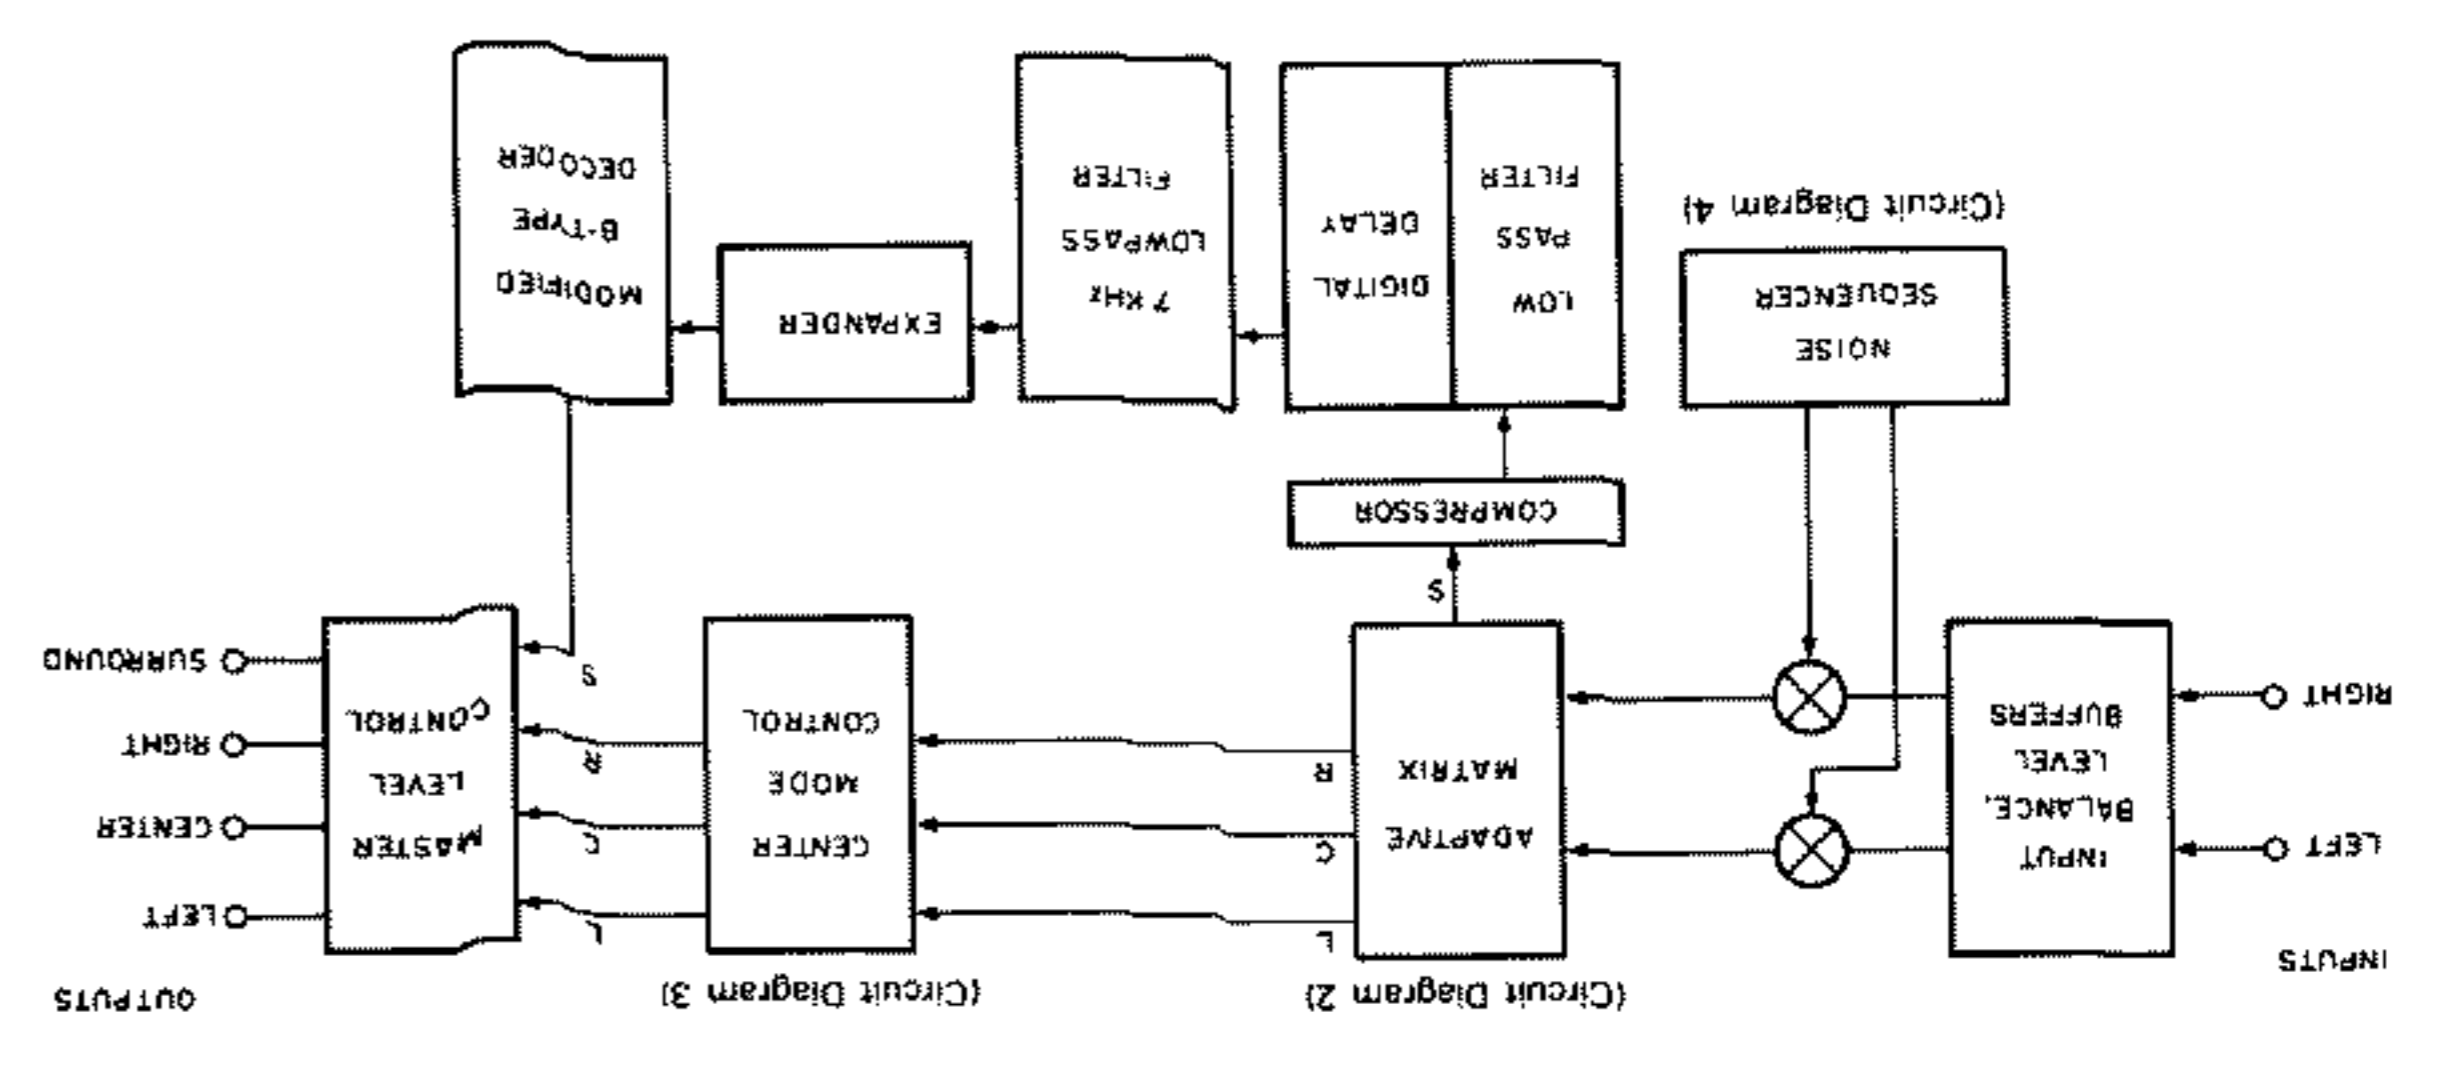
MODIFIED B-TYPE DECODER

EXPANDER

7 KHz LOWPASS FILTER

DIGITAL DELAY

LOW PASS FILTER

NOISE SEQUENCER

(Circuit Diagram 4)

COMPRESSOR

S

INPUTS

LEFT

RIGHT

INPUT BALANCE, LEVEL BUFFERS

ADAPTIVE MATRIX

L

C

R

(Circuit Diagram 2)

CENTER MODE CONTROL

(Circuit Diagram 3)

L

C

R

S

MASTER LEVEL CONTROL

LEFT

CENTER

RIGHT

SURROUND

OUTPUTS